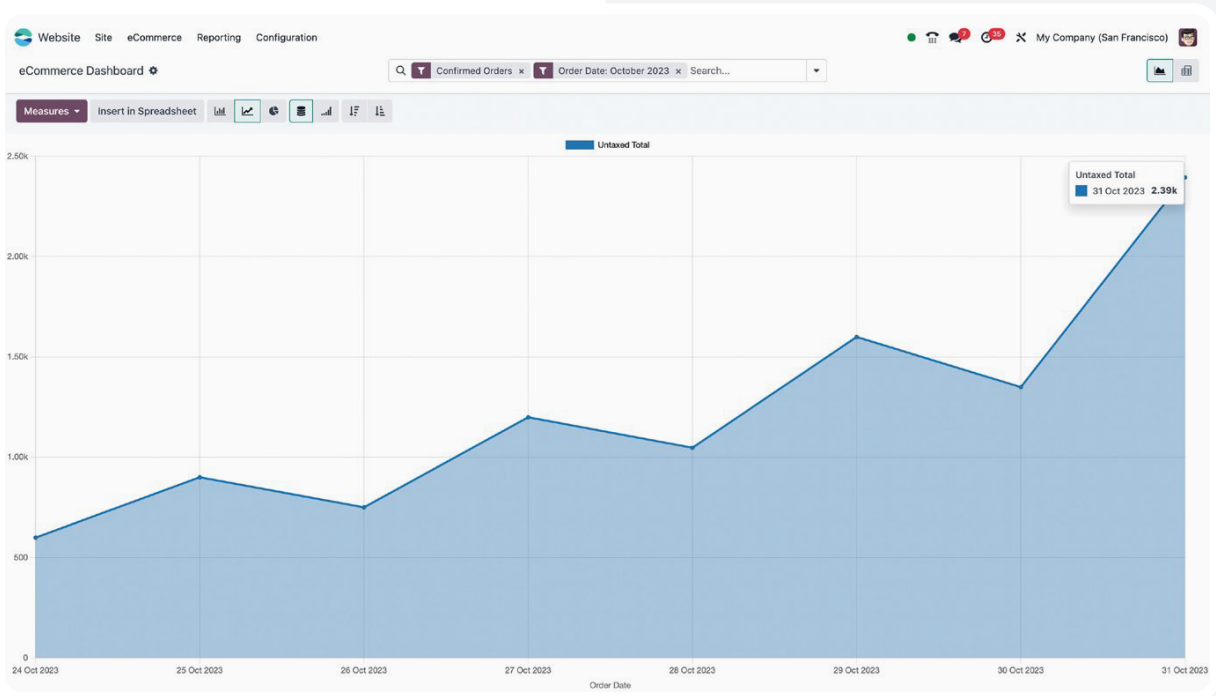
Website Site eCommerce Reporting Configuration

7 35 My Company (San Francisco)

eCommerce Dashboard

Confirmed Orders × Order Date: October 2023 × Search...

Measures Insert in Spreadsheet

Untaxed Total

Untaxed Total
31 Oct 2023 2.39k

2.50k
2.00k
1.50k
1.00k
500
0

24 Oct 2023 25 Oct 2023 26 Oct 2023 27 Oct 2023 28 Oct 2023 29 Oct 2023 30 Oct 2023 31 Oct 2023

Order Date